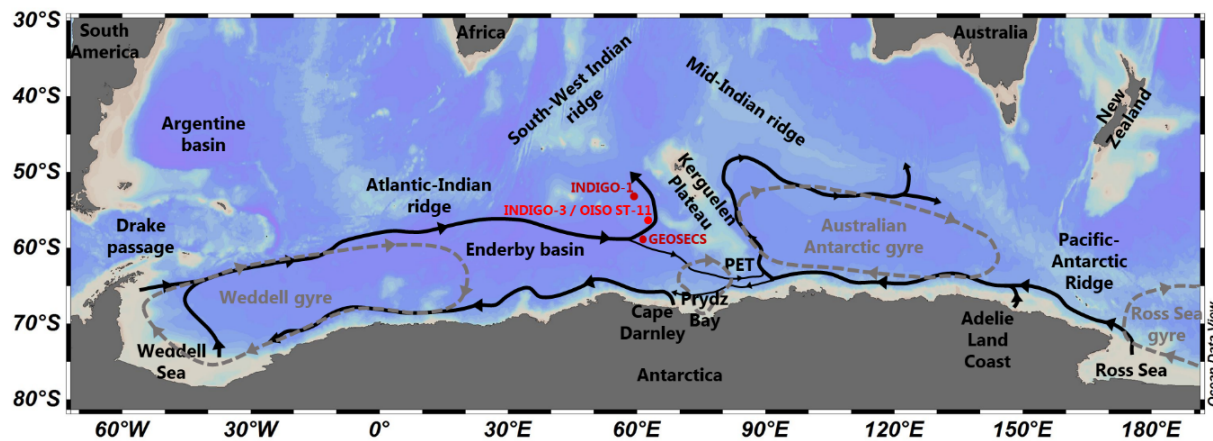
30°S
40°S
50°S
60°S
70°S
80°S

South America
Africa
Australia
Mid-Indian ridge
New Zealand
South-West Indian ridge
Argentine basin
Kerguelen Plateau
INDIGO-1
Atlantic-Indian ridge
INDIGO-3 / OISO ST-11
Drake passage
GEOSECS
Enderby basin
Australian Antarctic gyre
Pacific-Antarctic Ridge
PET
Weddell gyre
Prydz Bay
Cape Darnley
Adelie Land Coast
Ross Sea gyre
Weddell Sea
Antarctica
Ross Sea
Ocean Data View

60°W
30°W
0°
30°E
60°E
90°E
120°E
150°E
180°E